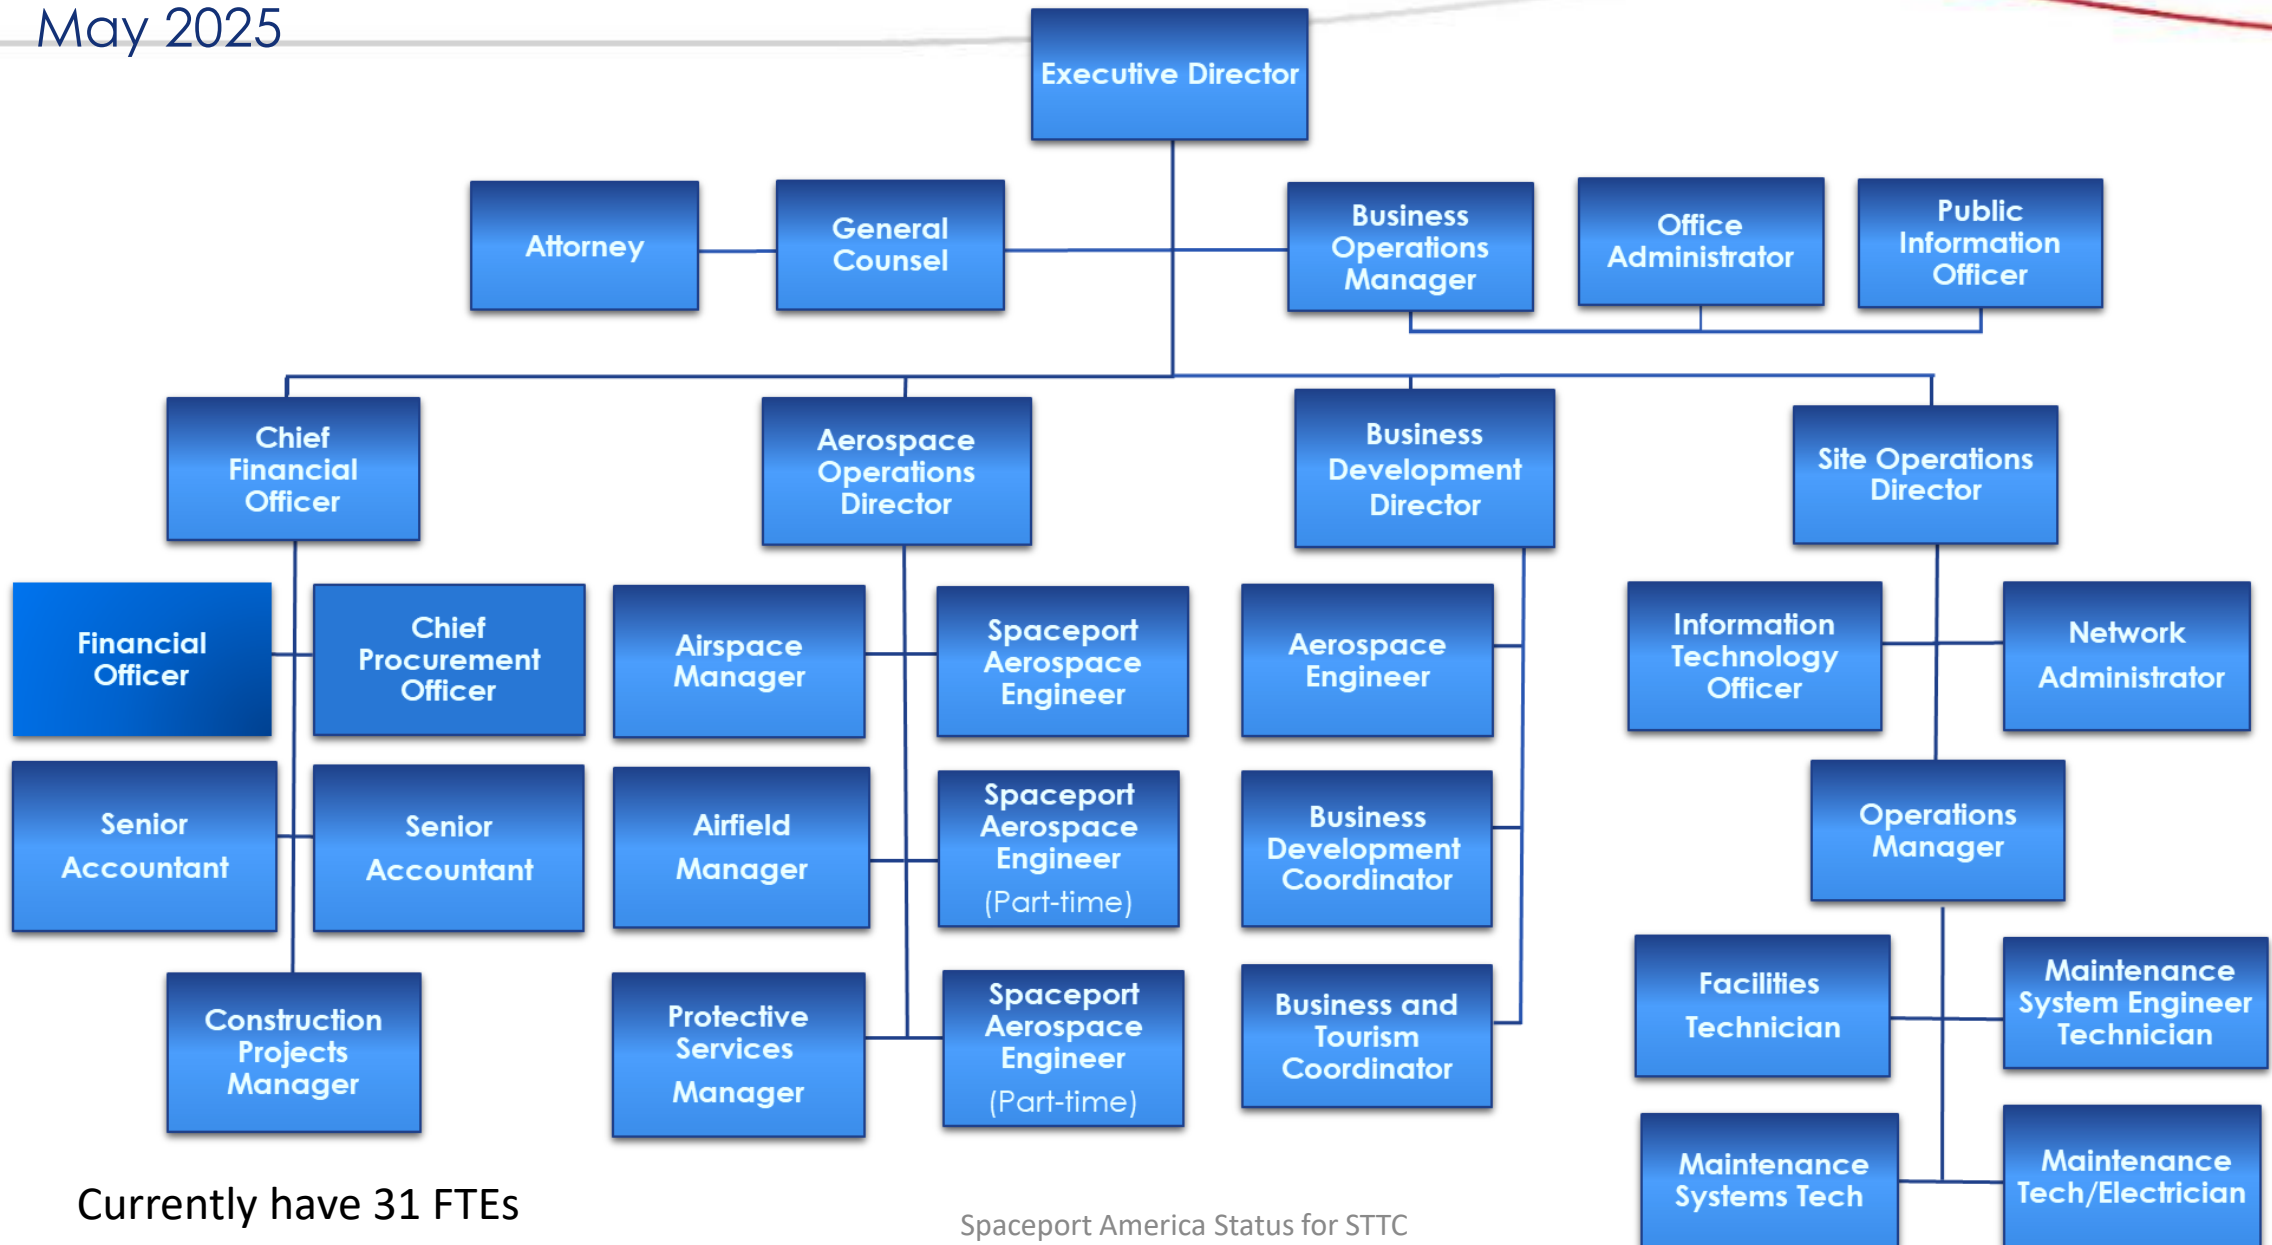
May 2025

Executive Director

Attorney

General Counsel

Business Operations Manager

Office Administrator

Public Information Officer

Chief Financial Officer

Aerospace Operations Director

Business Development Director

Site Operations Director

Financial Officer

Chief Procurement Officer

Airspace Manager

Spaceport Aerospace Engineer

Aerospace Engineer

Information Technology Officer

Network Administrator

Senior Accountant

Senior Accountant

Airfield Manager

Spaceport Aerospace Engineer (Part-time)

Business Development Coordinator

Operations Manager

Construction Projects Manager

Protective Services Manager

Spaceport Aerospace Engineer (Part-time)

Business and Tourism Coordinator

Facilities Technician

Maintenance System Engineer Technician

Maintenance Systems Tech

Maintenance Tech/Electrician

Currently have 31 FTEs

Spaceport America Status for STTC